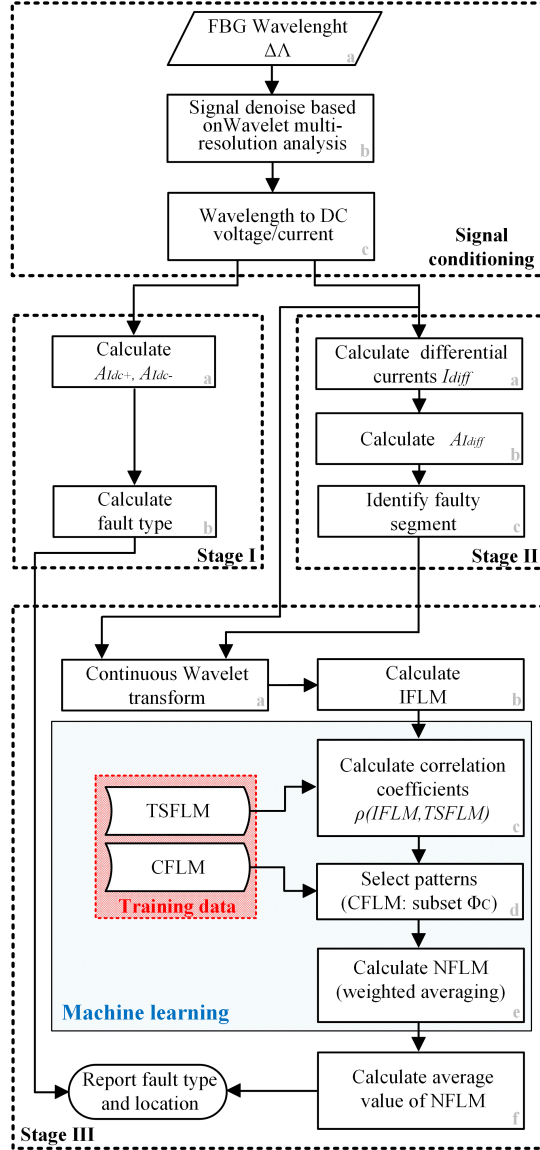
FBG Wavelenght
$\Delta\Lambda$
a

Signal denoise based onWavelet multi-resolution analysis
b

Wavelength to DC voltage/current
c

Signal conditioning

Calculate
$A_{Idc+}$, $A_{Idc-}$
a

Calculate fault type
b

Stage I

Calculate differential currents $I_{diff}$
a

Calculate $A_{Idiff}$
b

Identify faulty segment
c

Stage II

Continuous Wavelet transform
a

Calculate IFLM
b

TSFLM

CFLM

Training data

Calculate correlation coefficients $\rho$(IFLM,TSFLM)
c

Select patterns (CFLM: subset $\Phi_C$)
d

Calculate NFLM (weighted averaging)
e

Machine learning

Report fault type and location

Calculate average value of NFLM
f

Stage III